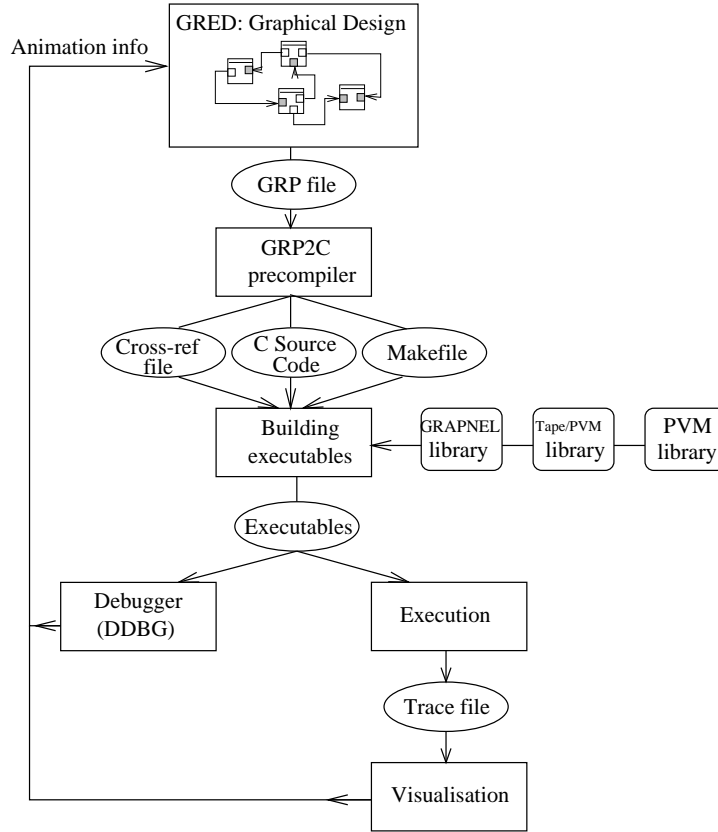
Animation info

GRED: Graphical Design

GRP file

GRP2C precompiler

Cross-ref file

C Source Code

Makefile

Building executables

GRAPNEL library

Tape/PVM library

PVM library

Executables

Debugger (DDBG)

Execution

Trace file

Visualisation